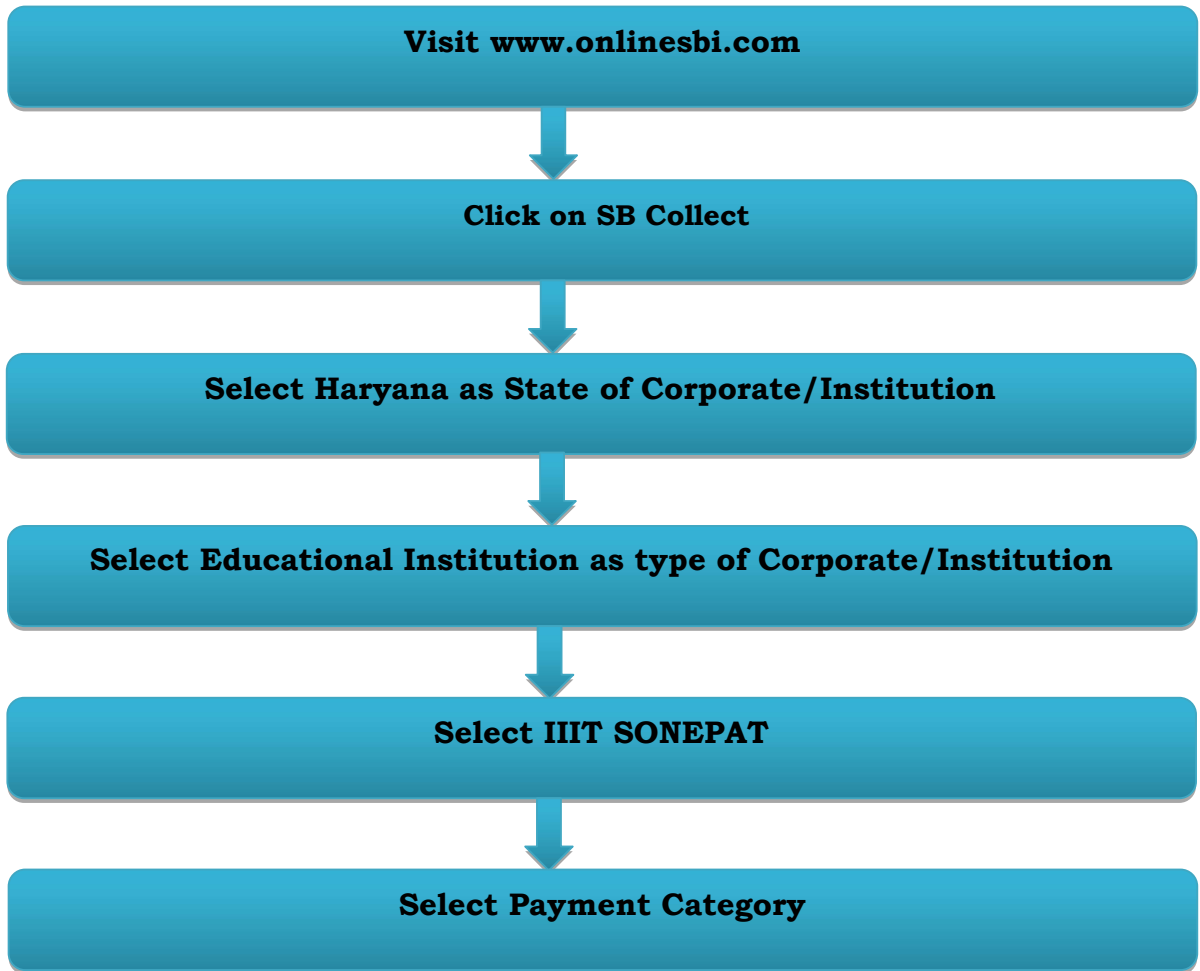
Visit www.onlinesbi.com

Click on SB Collect

Select Haryana as State of Corporate/Institution

Select Educational Institution as type of Corporate/Institution

Select IIIT SONEPAT

Select Payment Category